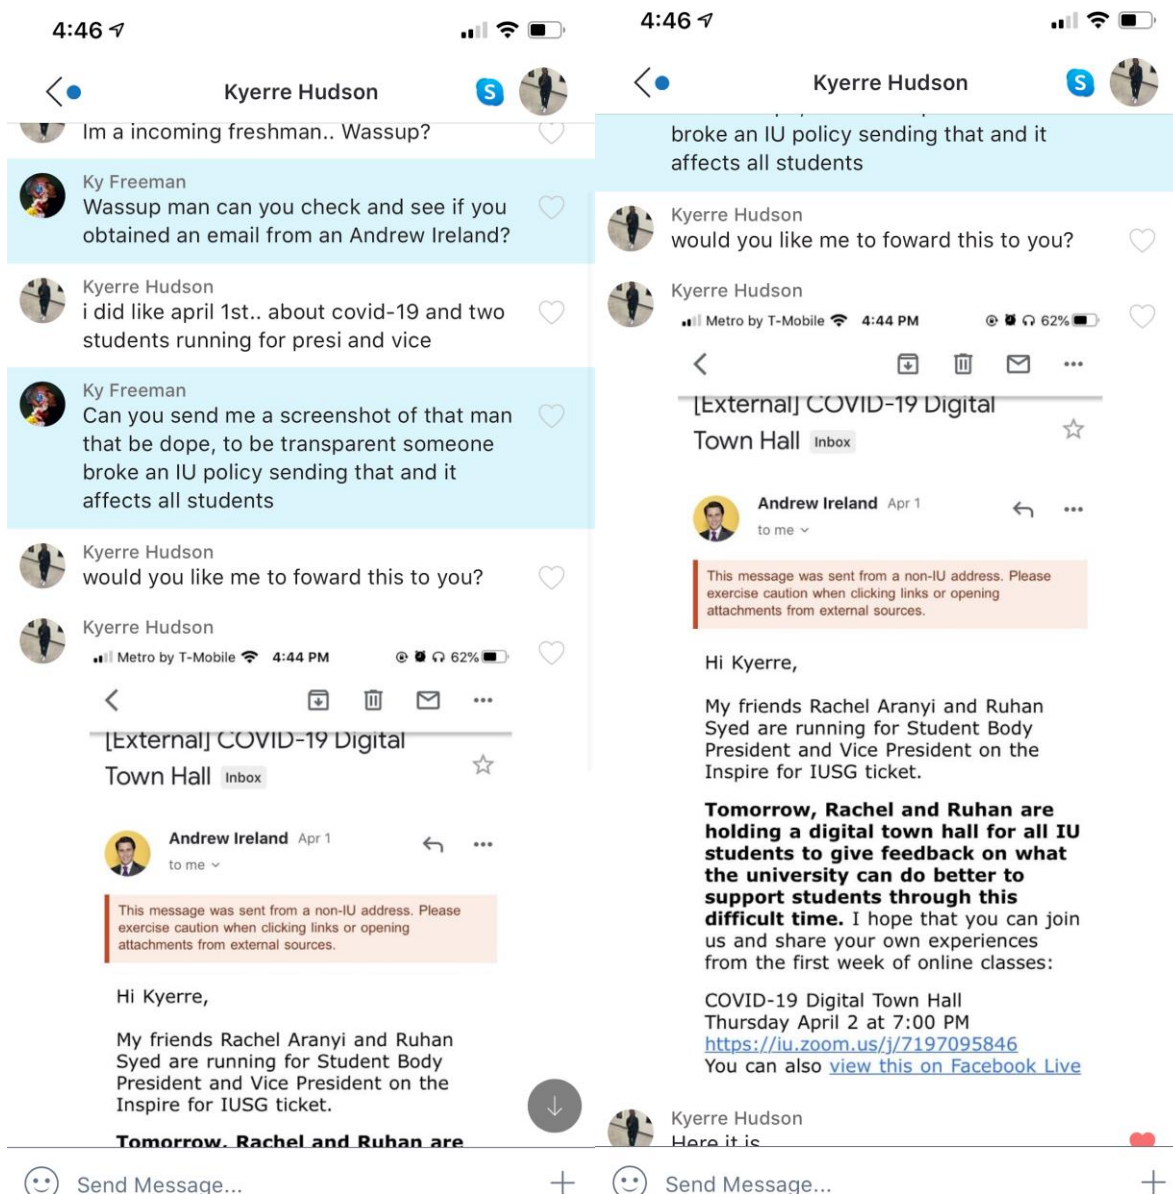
4:46

Kyerre Hudson

Im a incoming freshman.. Wassup?

Ky Freeman
Wassup man can you check and see if you obtained an email from an Andrew Ireland?

Kyerre Hudson
i did like april 1st.. about covid-19 and two students running for presi and vice

Ky Freeman
Can you send me a screenshot of that man that be dope, to be transparent someone broke an IU policy sending that and it affects all students

Kyerre Hudson
would you like me to foward this to you?

Kyerre Hudson
Metro by T-Mobile 4:44 PM 62%

[External] COVID-19 Digital Town Hall Inbox

Andrew Ireland Apr 1
to me

This message was sent from a non-IU address. Please exercise caution when clicking links or opening attachments from external sources.

Hi Kyerre,

My friends Rachel Aranyi and Ruhan Syed are running for Student Body President and Vice President on the Inspire for IUSG ticket.

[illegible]

Send Message...

4:46

Kyerre Hudson

broke an IU policy sending that and it affects all students

Kyerre Hudson
would you like me to foward this to you?

Kyerre Hudson
Metro by T-Mobile 4:44 PM 62%

[External] COVID-19 Digital Town Hall Inbox

Andrew Ireland Apr 1
to me

This message was sent from a non-IU address. Please exercise caution when clicking links or opening attachments from external sources.

Hi Kyerre,

My friends Rachel Aranyi and Ruhan Syed are running for Student Body President and Vice President on the Inspire for IUSG ticket.

Tomorrow, Rachel and Ruhan are holding a digital town hall for all IU students to give feedback on what the university can do better to support students through this difficult time. I hope that you can join us and share your own experiences from the first week of online classes:

COVID-19 Digital Town Hall
Thursday April 2 at 7:00 PM
https://iu.zoom.us/j/7197095846
You can also view this on Facebook Live

Kyerre Hudson
Here it is

Send Message...